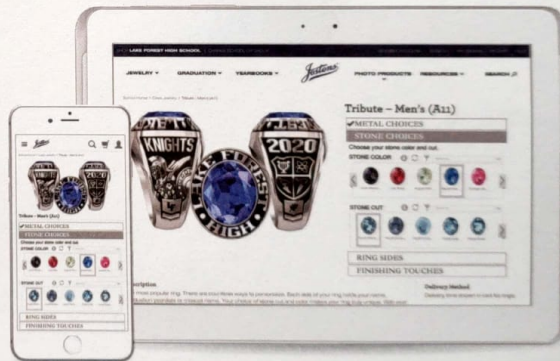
LAKE FOREST HIGH SCHOOL

JEWELRY ▾ GRADUATION ▾ YEARBOOKS ▾ Jostens PHOTO PRODUCTS RESOURCES ▾ SEARCH

Tribute – Men's (A11)

✔METAL CHOICES

STONE CHOICES

Choose your stone color and cut.

STONE COLOR:

STONE CUT:

RING SIDES

FINISHING TOUCHES

KNIGHTS

2020

LAKE FOREST

HIGH

Description

Delivery Method

Jostens

Tribute – Men's (A11)

✔METAL CHOICES

STONE CHOICES

Choose your stone color and cut.

STONE COLOR:

STONE CUT:

RING SIDES

FINISHING TOUCHES